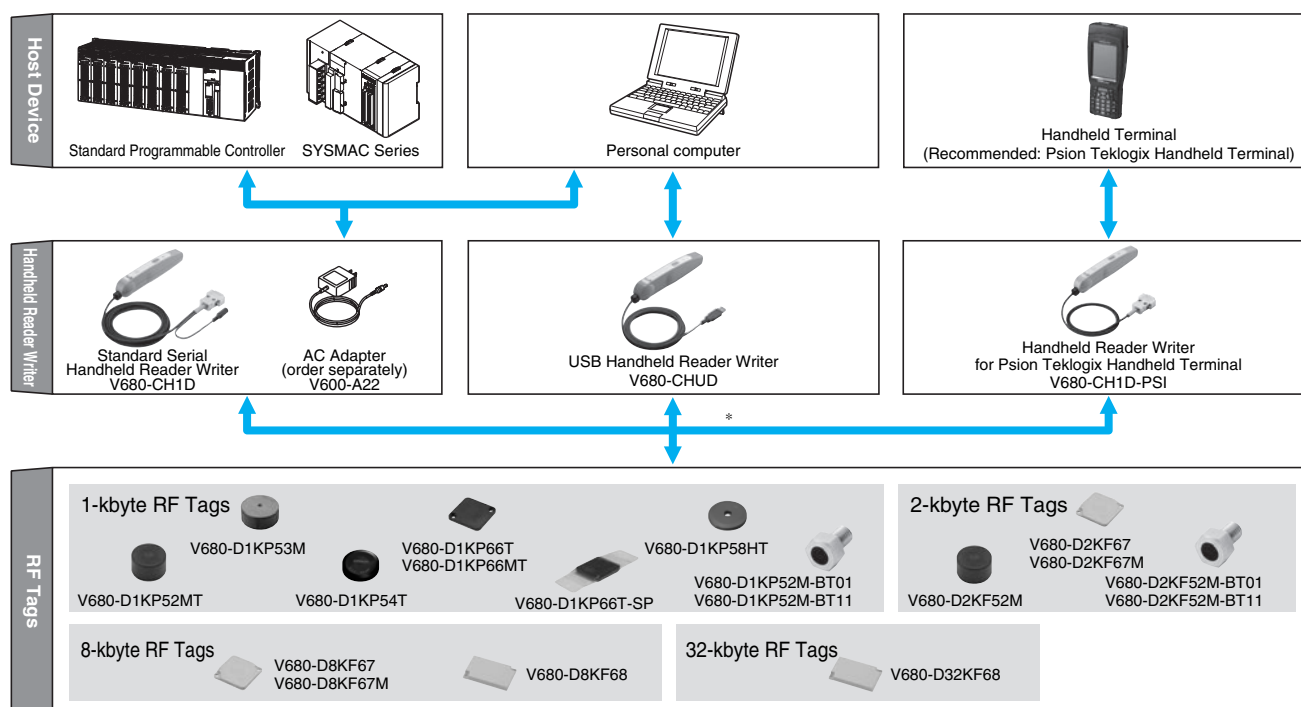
Host Device

Standard Programmable Controller

SYSMAC Series

Personal computer

Handheld Terminal
(Recommended: Psion Teklogix Handheld Terminal)

Handheld Reader Writer

Standard Serial Handheld Reader Writer V680-CH1D

AC Adapter (order separately) V600-A22

USB Handheld Reader Writer V680-CHUD

Handheld Reader Writer for Psion Teklogix Handheld Terminal V680-CH1D-PSI

*

RF Tags

1-kbyte RF Tags

V680-D1KP53M

V680-D1KP52MT

V680-D1KP54T

V680-D1KP66T
V680-D1KP66MT

V680-D1KP66T-SP

V680-D1KP58HT

V680-D1KP52M-BT01
V680-D1KP52M-BT11

2-kbyte RF Tags

V680-D2KF52M

V680-D2KF67
V680-D2KF67M

V680-D2KF52M-BT01
V680-D2KF52M-BT11

8-kbyte RF Tags

V680-D8KF67
V680-D8KF67M

V680-D8KF68

32-kbyte RF Tags

V680-D32KF68